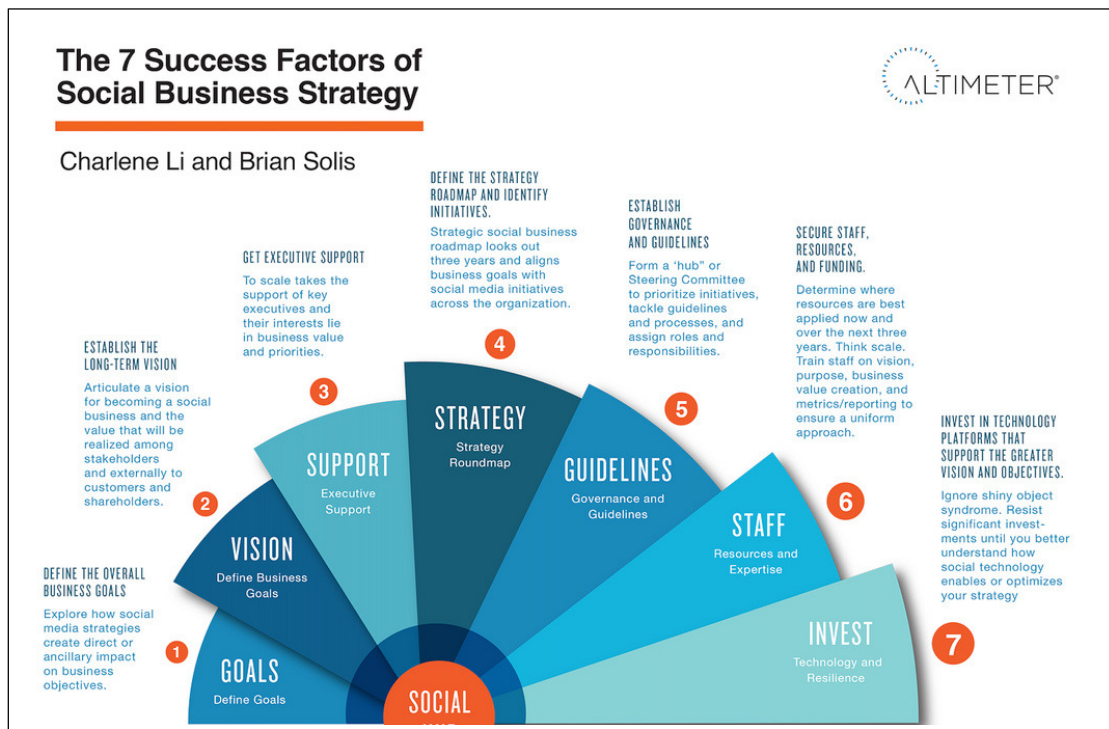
The 7 Success Factors of Social Business Strategy

ALTIMETER®

Charlene Li and Brian Solis

DEFINE THE OVERALL BUSINESS GOALS
Explore how social media strategies create direct or ancillary impact on business objectives.

1

GOALS
Define Goals

ESTABLISH THE LONG-TERM VISION
Articulate a vision for becoming a social business and the value that will be realized among stakeholders and externally to customers and shareholders.

2

VISION
Define Business Goals

GET EXECUTIVE SUPPORT
To scale takes the support of key executives and their interests lie in business value and priorities.

3

SUPPORT
Executive Support

DEFINE THE STRATEGY ROADMAP AND IDENTIFY INITIATIVES.
Strategic social business roadmap looks out three years and aligns business goals with social media initiatives across the organization.

4

STRATEGY
Strategy Roundmap

ESTABLISH GOVERNANCE AND GUIDELINES
Form a 'hub' or Steering Committee to prioritize initiatives, tackle guidelines and processes, and assign roles and responsibilities.

5

GUIDELINES
Governance and Guidelines

SECURE STAFF, RESOURCES, AND FUNDING.
Determine where resources are best applied now and over the next three years. Think scale. Train staff on vision, purpose, business value creation, and metrics/reporting to ensure a uniform approach.

6

STAFF
Resources and Expertise

INVEST IN TECHNOLOGY PLATFORMS THAT SUPPORT THE GREATER VISION AND OBJECTIVES.
Ignore shiny object syndrome. Resist significant investments until you better understand how social technology enables or optimizes your strategy

7

INVEST
Technology and Resilience

SOCIAL
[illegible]